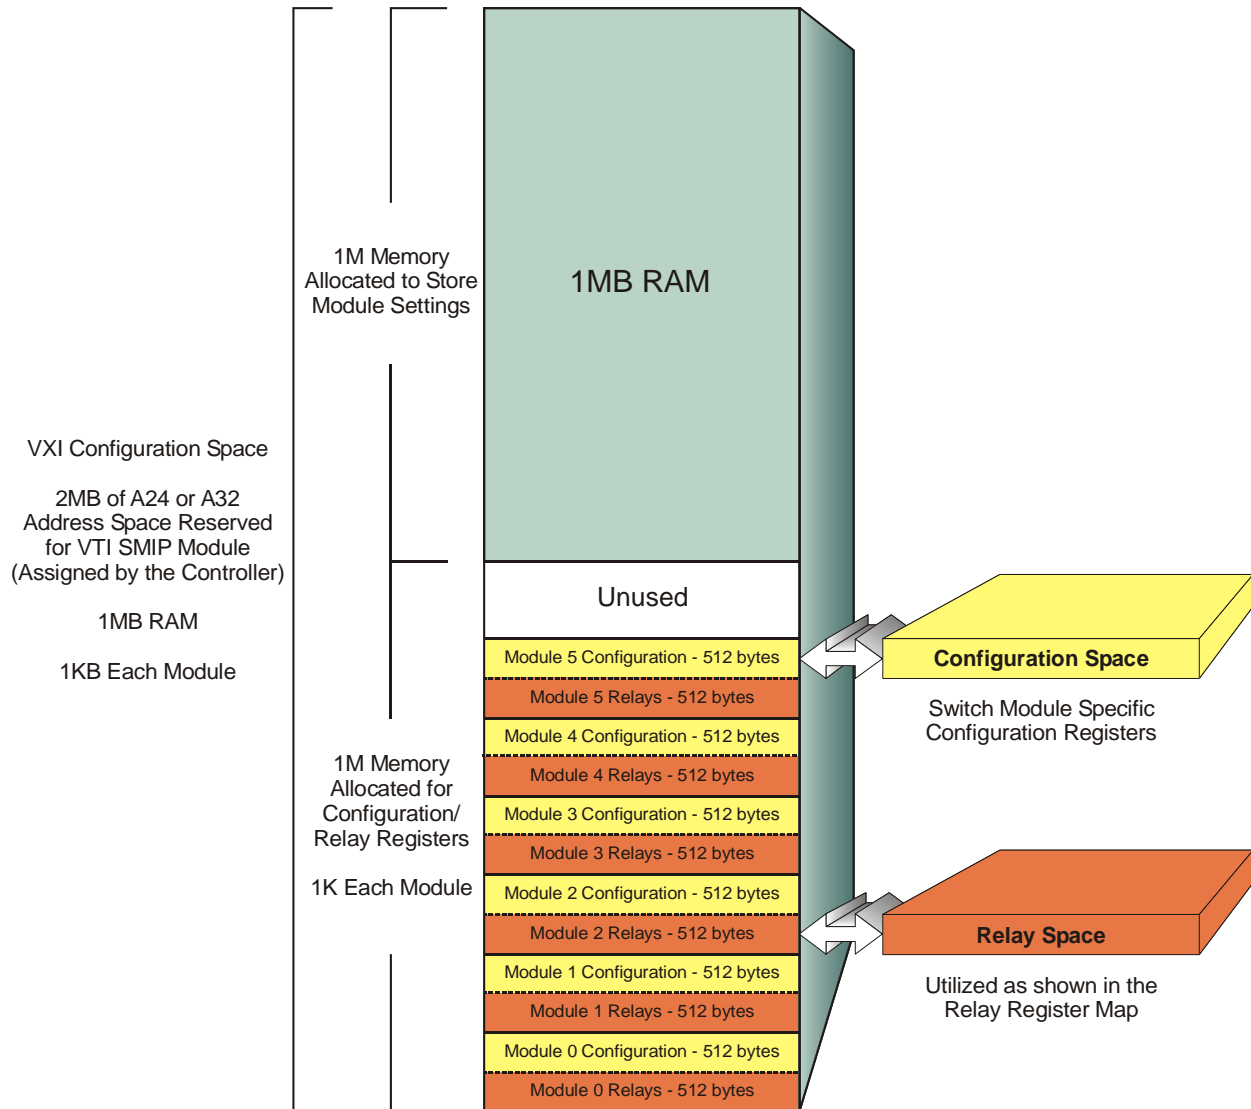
VXI Configuration Space

2MB of A24 or A32 Address Space Reserved for VTI SMIP Module (Assigned by the Controller)

1MB RAM

1KB Each Module

1M Memory Allocated to Store Module Settings

1MB RAM

Unused

1M Memory Allocated for Configuration/ Relay Registers

1K Each Module

Module 5 Configuration - 512 bytes

Module 5 Relays - 512 bytes

Module 4 Configuration - 512 bytes

Module 4 Relays - 512 bytes

Module 3 Configuration - 512 bytes

Module 3 Relays - 512 bytes

Module 2 Configuration - 512 bytes

Module 2 Relays - 512 bytes

Module 1 Configuration - 512 bytes

Module 1 Relays - 512 bytes

Module 0 Configuration - 512 bytes

Module 0 Relays - 512 bytes

Configuration Space

Switch Module Specific Configuration Registers

Relay Space

Utilized as shown in the Relay Register Map